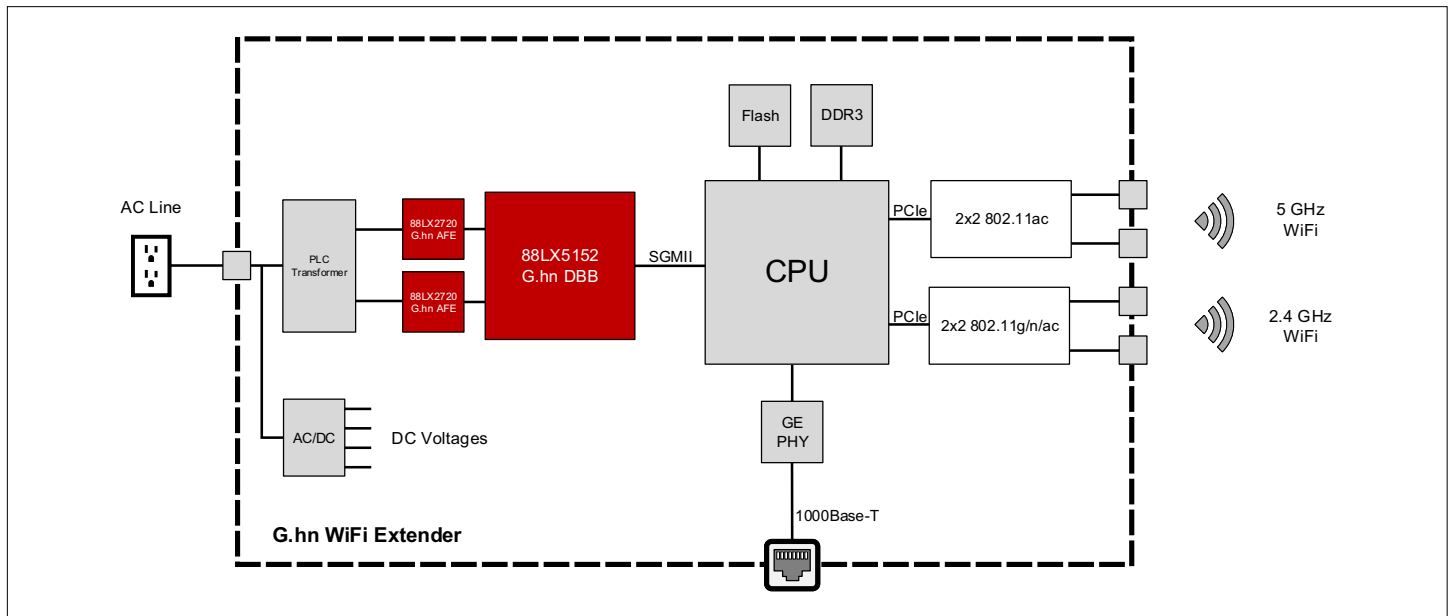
Flash

DDR3

AC Line

PLC Transformer

88LX2720 G.hn AFE

88LX2720 G.hn AFE

88LX5152 G.hn DBB

SGMII

CPU

PCIe

2x2 802.11ac

5 GHz WiFi

PCIe

2x2 802.11g/n/ac

2.4 GHz WiFi

AC/DC

DC Voltages

GE PHY

1000Base-T

G.hn WiFi Extender